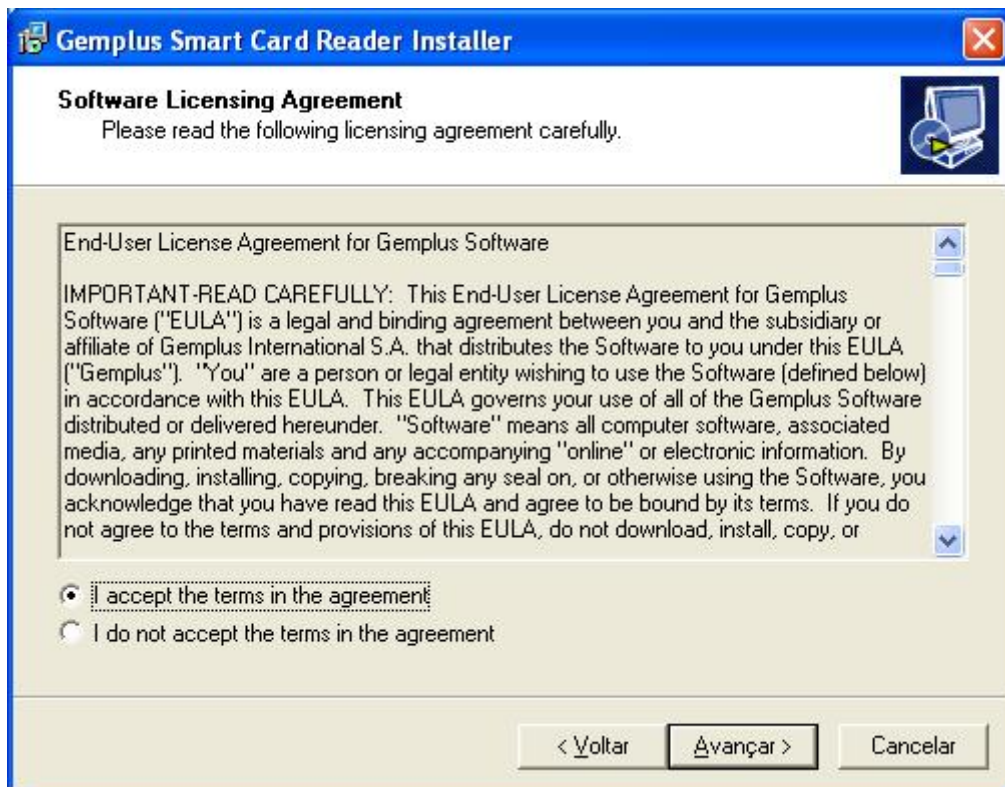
Gemplus Smart Card Reader Installer

Software Licensing Agreement
Please read the following licensing agreement carefully.

End-User License Agreement for Gemplus Software

IMPORTANT-READ CAREFULLY: This End-User License Agreement for Gemplus Software ("EULA") is a legal and binding agreement between you and the subsidiary or affiliate of Gemplus International S.A. that distributes the Software to you under this EULA ("Gemplus"). "You" are a person or legal entity wishing to use the Software (defined below) in accordance with this EULA. This EULA governs your use of all of the Gemplus Software distributed or delivered hereunder. "Software" means all computer software, associated media, any printed materials and any accompanying "online" or electronic information. By downloading, installing, copying, breaking any seal on, or otherwise using the Software, you acknowledge that you have read this EULA and agree to be bound by its terms. If you do not agree to the terms and provisions of this EULA, do not download, install, copy, or

I accept the terms in the agreement
I do not accept the terms in the agreement

< Voltar
Avançar >
Cancelar